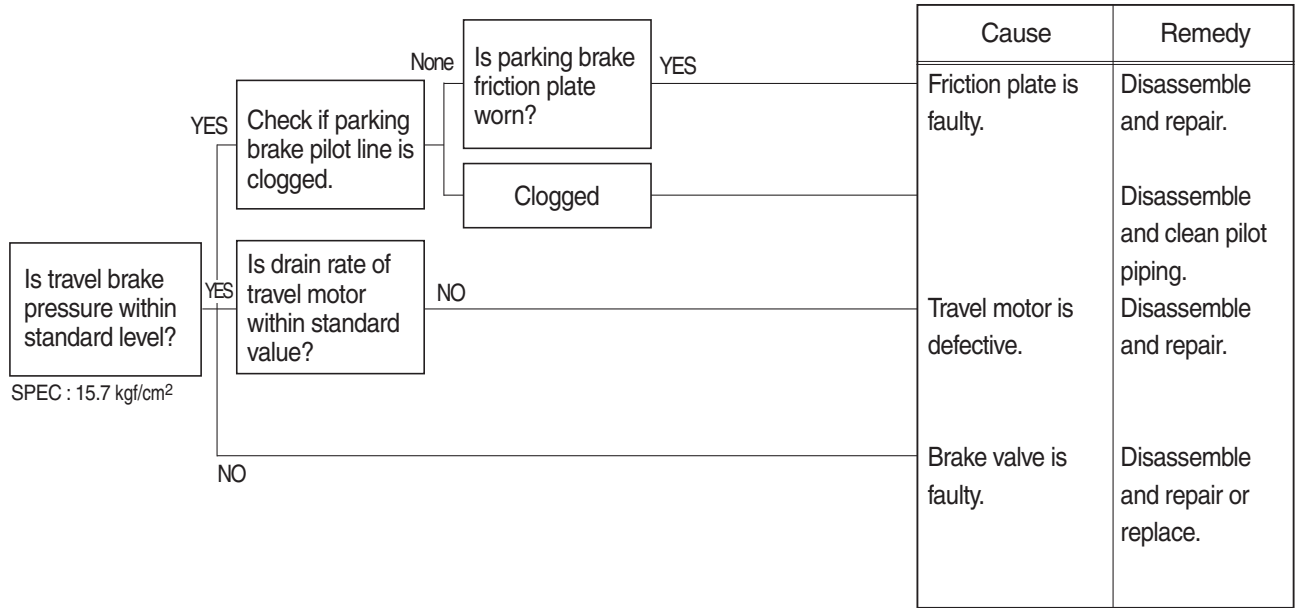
Is travel brake pressure within standard level?

SPEC : 15.7 kgf/cm$^2$

YES

Check if parking brake pilot line is clogged.

None

Is parking brake friction plate worn?

YES

Clogged

YES

Is drain rate of travel motor within standard value?

NO

NO

| Cause | Remedy |
|---|---|
| Friction plate is faulty. | Disassemble and repair. |
| | Disassemble and clean pilot piping. |
| Travel motor is defective. | Disassemble and repair. |
| Brake valve is faulty. | Disassemble and repair or replace. |